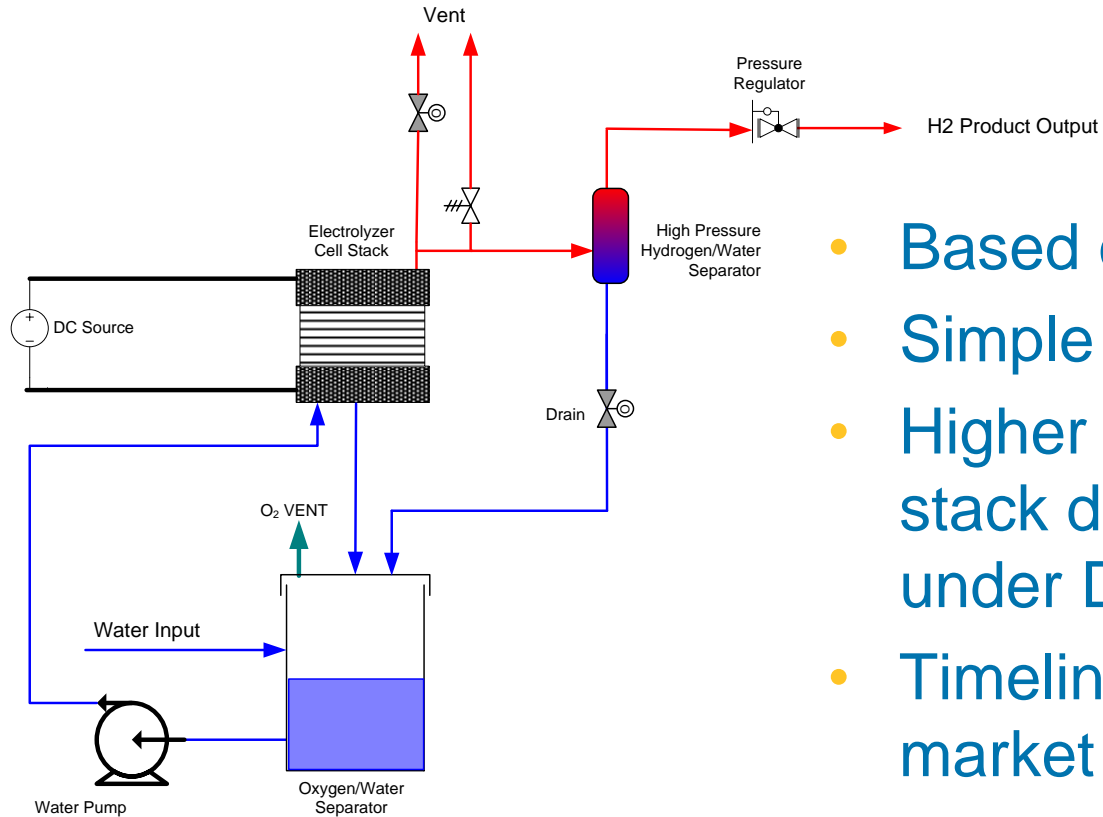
Vent

Pressure Regulator

H2 Product Output

Electrolyzer Cell Stack

High Pressure Hydrogen/Water Separator

DC Source

Drain

$O_2$ VENT

Water Input

Water Pump

Oxygen/Water Separator

- Based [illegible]
- Simple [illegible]
- Higher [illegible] stack d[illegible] under D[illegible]
- Timelin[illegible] market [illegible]